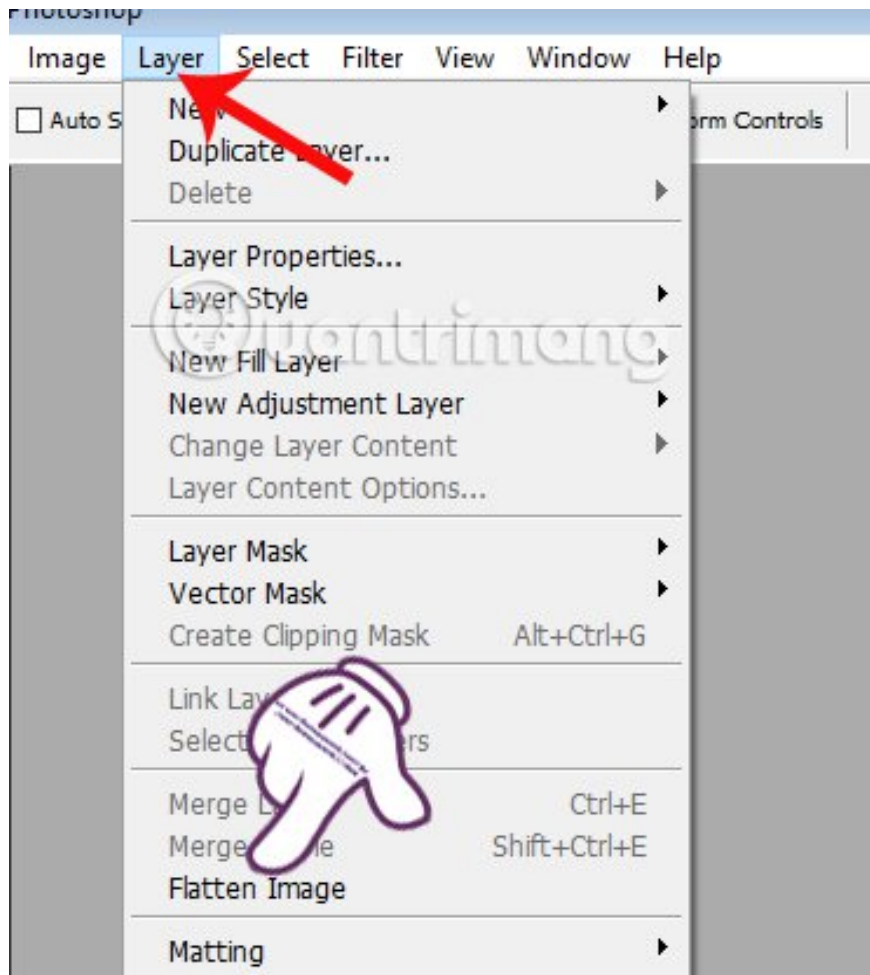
Photoshop

Image Layer Select Filter View Window Help

Auto S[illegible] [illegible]rm Controls

New
Duplicate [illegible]ayer...
Delete

Layer Properties...
Layer Style

New Fill Layer
New Adjustment Layer
Change Layer Content
Layer Content Options...

Layer Mask
Vector Mask
Create Clipping Mask Alt+Ctrl+G

Link Lay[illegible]
Select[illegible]rs

Merge L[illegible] Ctrl+E
Merge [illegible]e Shift+Ctrl+E
Flatten Image

Matting

quantrimang